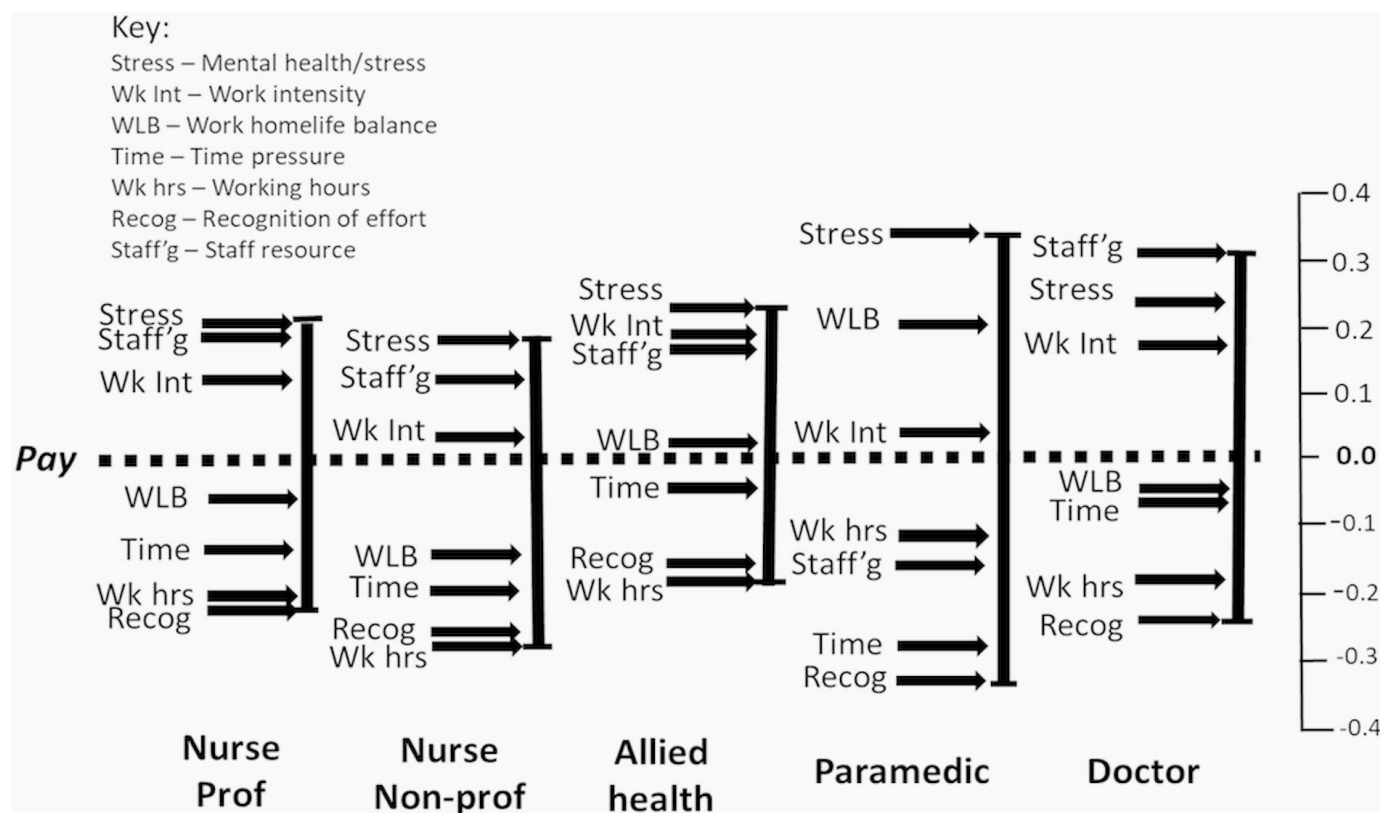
Key:
Stress – Mental health/stress
Wk Int – Work intensity
WLB – Work homelife balance
Time – Time pressure
Wk hrs – Working hours
Recog – Recognition of effort
Staff'g – Staff resource

Stress
Staff'g
Wk Int
Pay
WLB
Time
Wk hrs
Recog

Stress
Staff'g
Wk Int
WLB
Time
Recog
Wk hrs

Stress
Wk Int
Staff'g
WLB
Time
Recog
Wk hrs

Stress
WLB
Wk Int
Wk hrs
Staff'g
Time
Recog

Staff'g
Stress
Wk Int
WLB
Time
Wk hrs
Recog

0.4
0.3
0.2
0.1
0.0
-0.1
-0.2
-0.3
-0.4

Nurse Prof
Nurse Non-prof
Allied health
Paramedic
Doctor